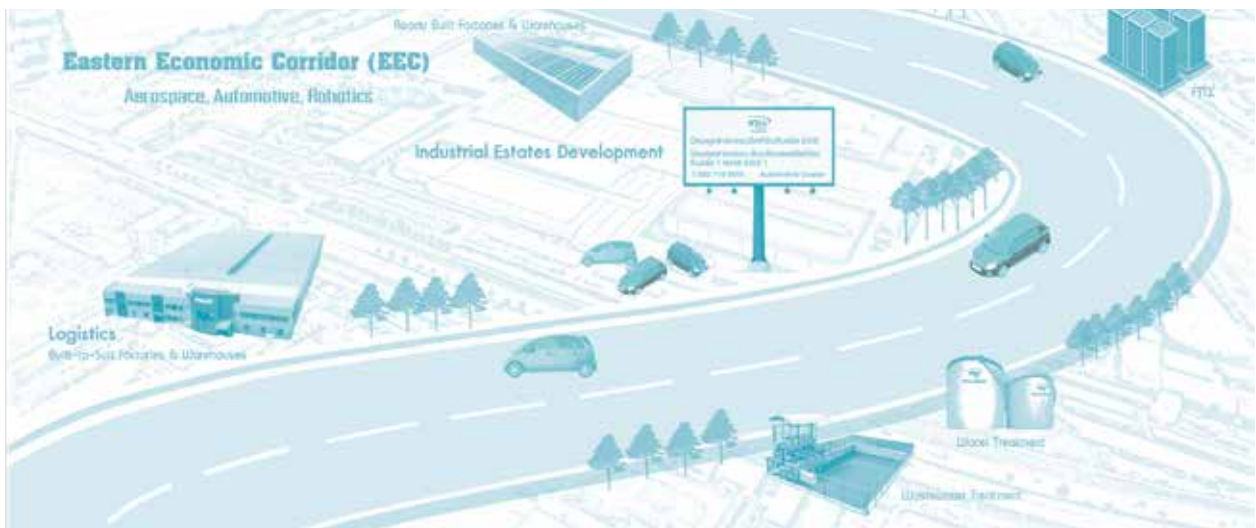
Ready Built Factories & Warehouses

Eastern Economic Corridor (EEC)

Aerospace, Automotive, Robotics

Industrial Estates Development

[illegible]

FTZ

Logistics

Built-to-Suit Factories & Warehouses

Water Treatment

Wastewater Treatment